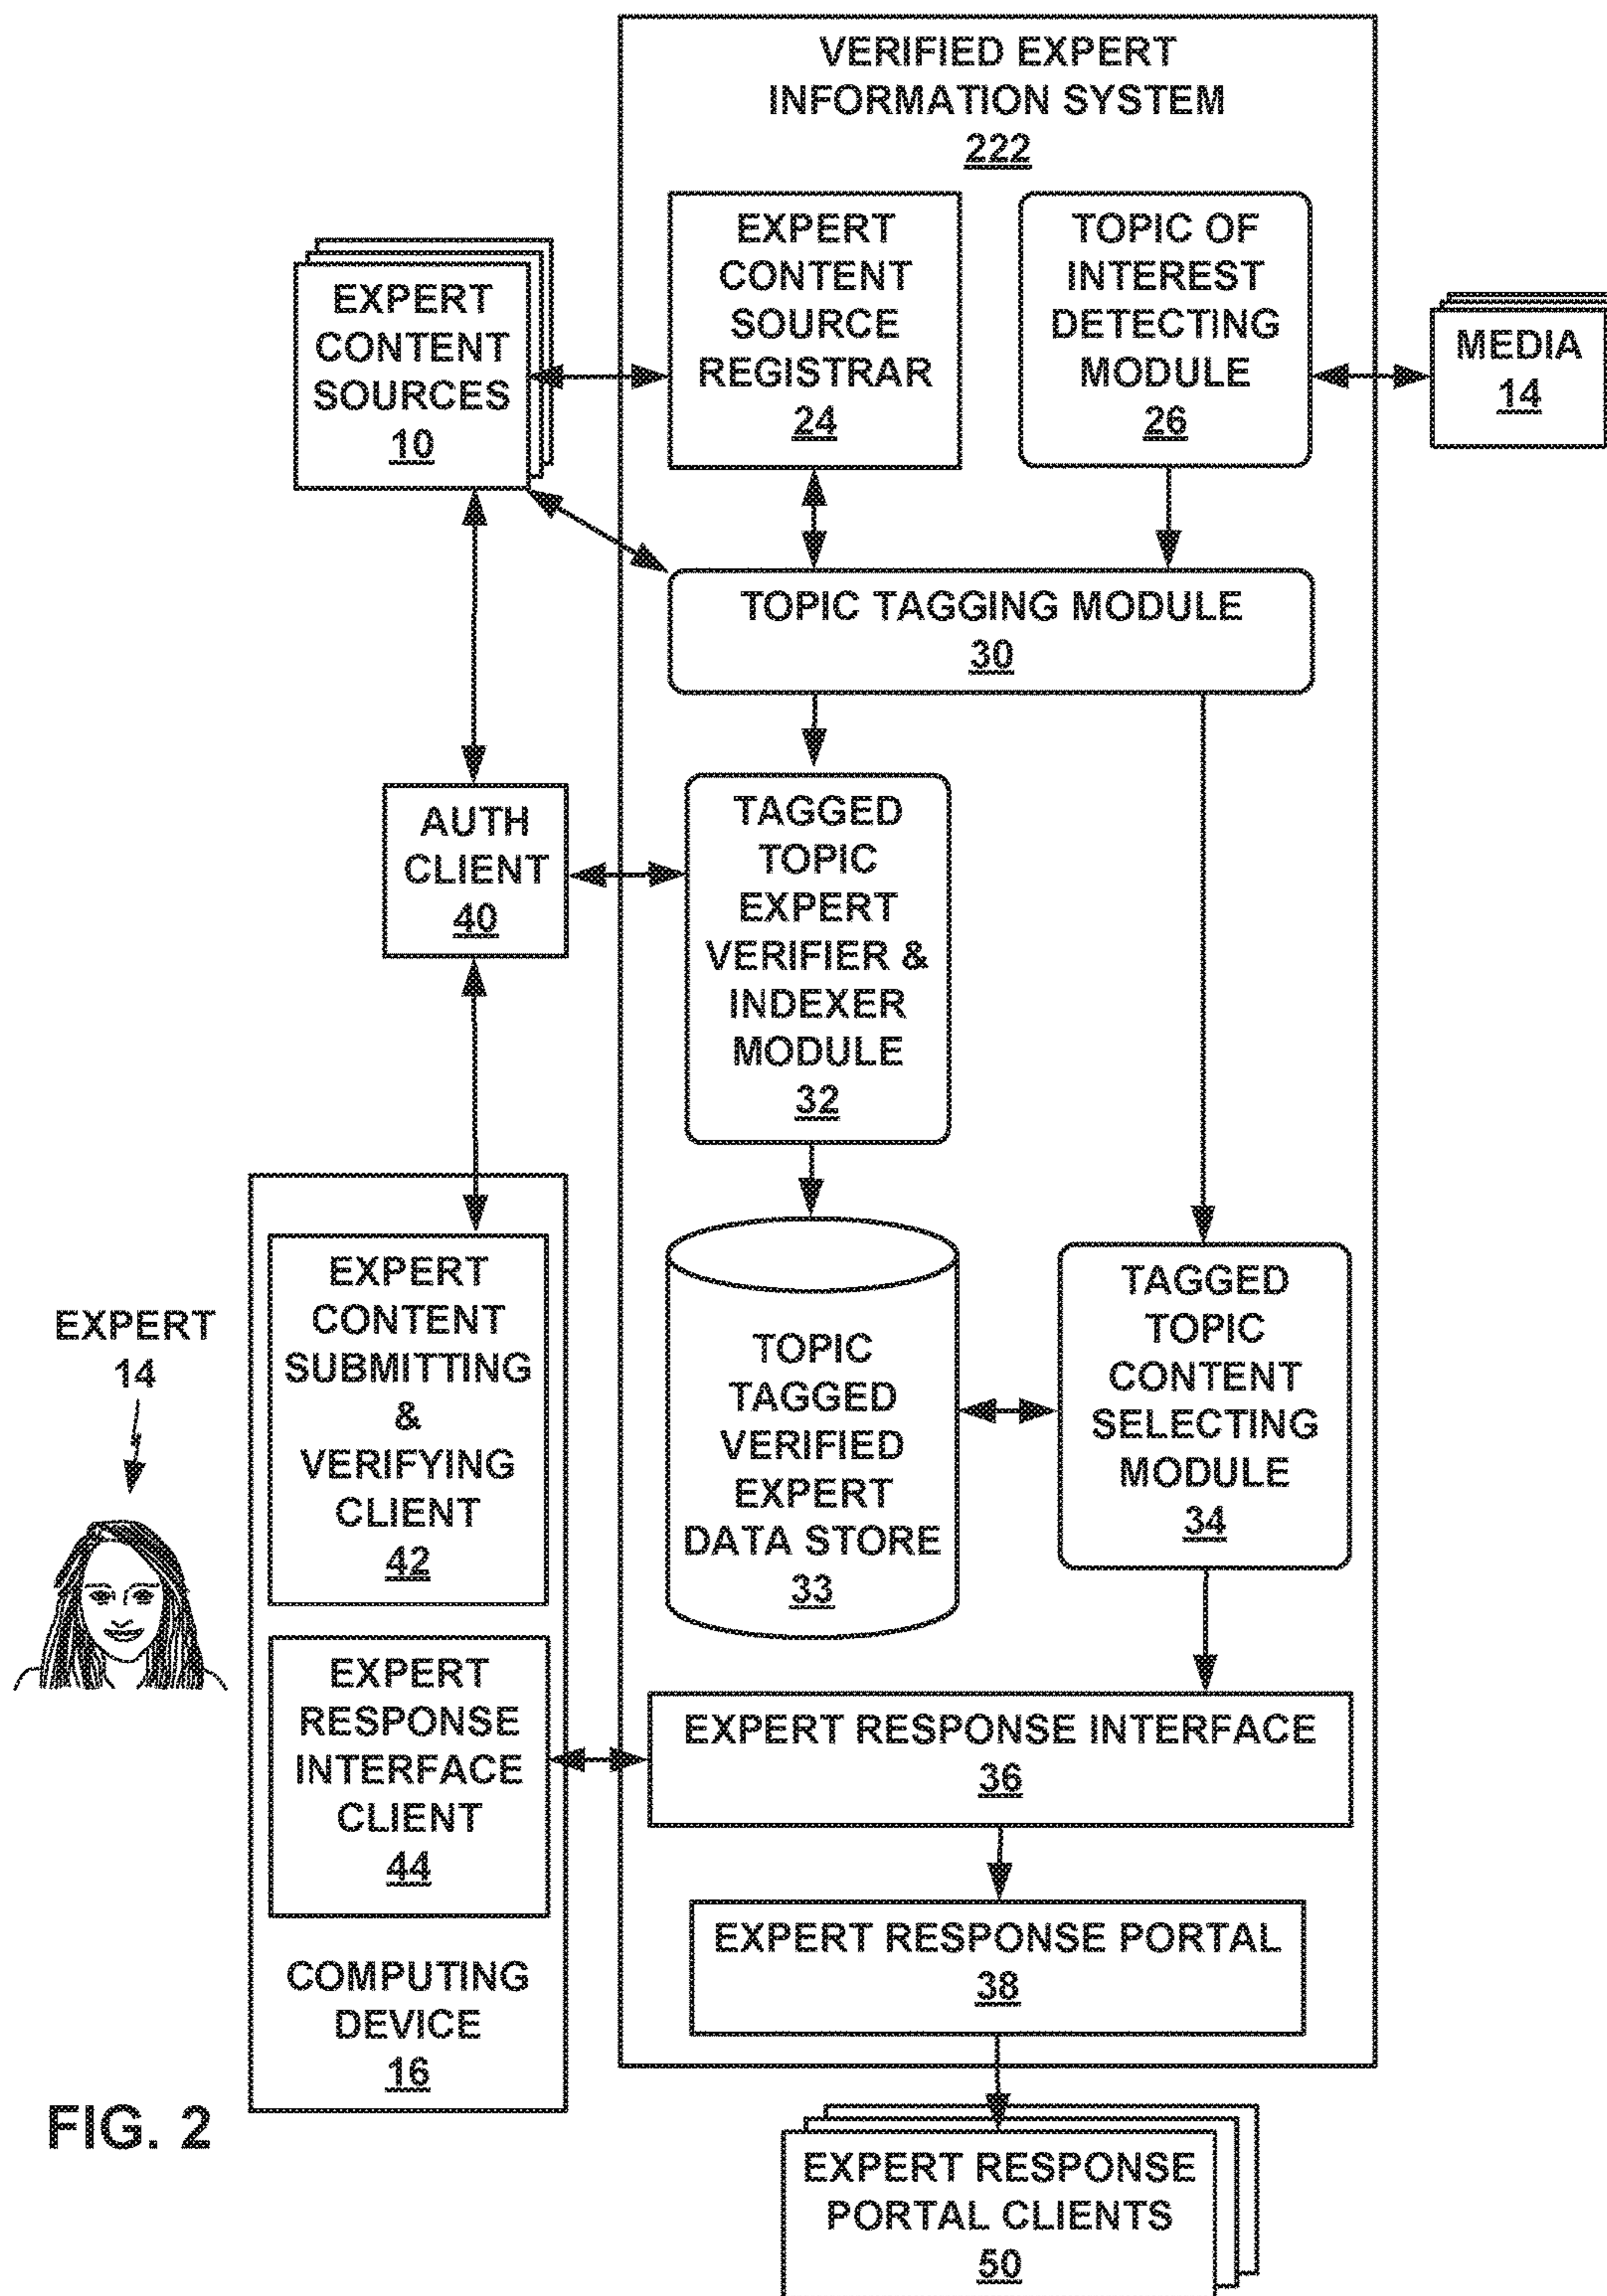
VERIFIED EXPERT INFORMATION SYSTEM
222

EXPERT CONTENT SOURCES
10

EXPERT CONTENT SOURCE REGISTRAR
24

TOPIC OF INTEREST DETECTING MODULE
26

MEDIA
14

TOPIC TAGGING MODULE
30

AUTH CLIENT
40

TAGGED TOPIC EXPERT VERIFIER & INDEXER MODULE
32

EXPERT
14

EXPERT CONTENT SUBMITTING & VERIFYING CLIENT
42

TOPIC TAGGED VERIFIED EXPERT DATA STORE
33

TAGGED TOPIC CONTENT SELECTING MODULE
34

EXPERT RESPONSE INTERFACE CLIENT
44

EXPERT RESPONSE INTERFACE
36

EXPERT RESPONSE PORTAL
38

COMPUTING DEVICE
16

FIG. 2

EXPERT RESPONSE PORTAL CLIENTS
50